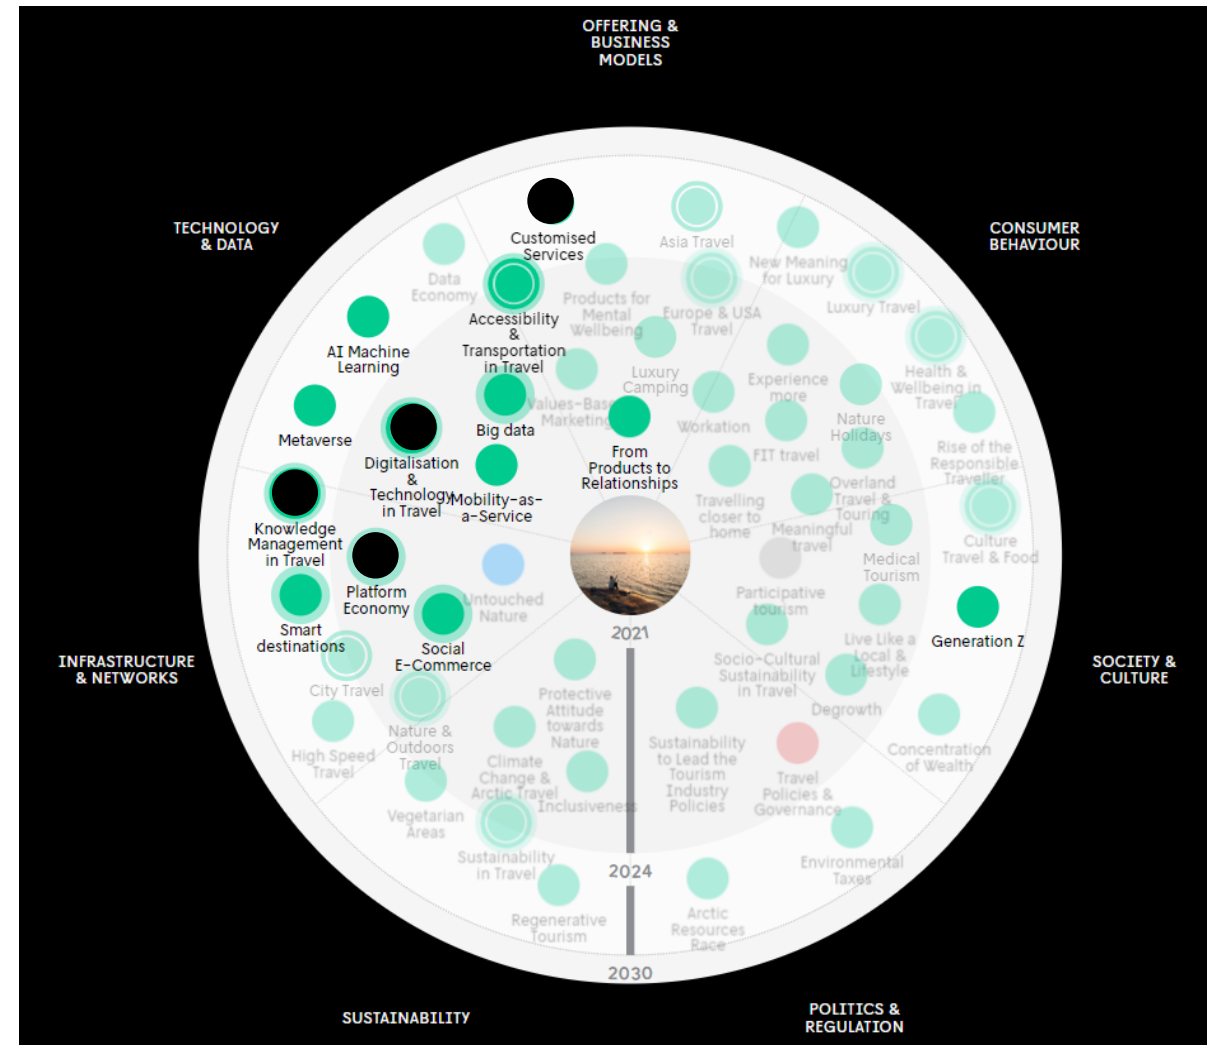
OFFERING & BUSINESS MODELS

CONSUMER BEHAVIOUR

TECHNOLOGY & DATA

INFRASTRUCTURE & NETWORKS

SOCIETY & CULTURE

SUSTAINABILITY

POLITICS & REGULATION

Customised Services

Asia Travel

New Meaning for Luxury

Data Economy

Products for Mental Wellbeing

Europe & USA Travel

Luxury Travel

Accessibility & Transportation in Travel

AI Machine Learning

Luxury Camping

Experience more

Health & Wellbeing in Travel

Values-Based Marketing

Nature Holidays

Metaverse

Big data

Workation

Rise of the Responsible Traveller

Digitalisation & Technology in Travel

From Products to Relationships

FIT travel

Overland Travel & Touring

Mobility-as-a-Service

Travelling closer to home

Knowledge Management in Travel

Meaningful travel

Culture Travel & Food

Medical Tourism

Platform Economy

Untouched Nature

Participative tourism

Smart destinations

Generation Z

Live Like a Local & Lifestyle

Social E-Commerce

2021

Socio-Cultural Sustainability in Travel

City Travel

Protective Attitude towards Nature

Degrowth

Nature & Outdoors Travel

Sustainability to Lead the Tourism Industry Policies

Concentration of Wealth

High Speed Travel

Climate Change & Arctic Travel

Travel Policies & Governance

Inclusiveness

Vegetarian Areas

Sustainability in Travel

Environmental Taxes

2024

Regenerative Tourism

Arctic Resources Race

2030